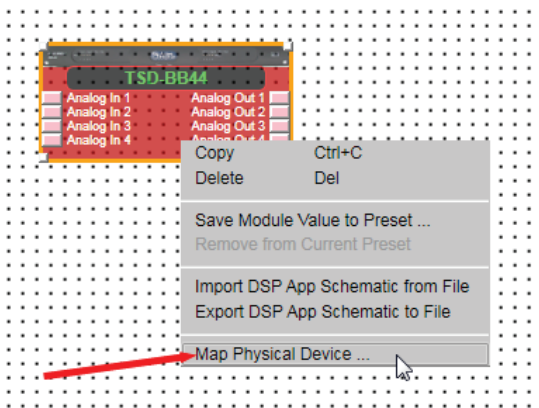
TSD-BB44
Analog In 1
Analog In 2
Analog In 3
Analog In 4
Analog Out 1
Analog Out 2
Analog Out 3
Analog Out 4

Copy Ctrl+C
Delete Del

Save Module Value to Preset ...
Remove from Current Preset

Import DSP App Schematic from File
Export DSP App Schematic to File

Map Physical Device ...